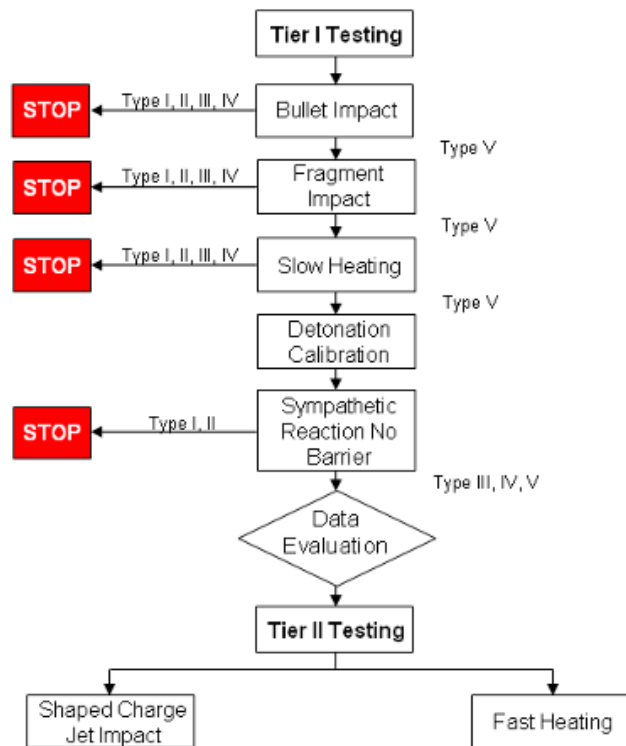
Tier I Testing

STOP

Type I, II, III, IV

Bullet Impact

Type V

STOP

Type I, II, III, IV

Fragment Impact

Type V

STOP

Type I, II, III, IV

Slow Heating

Type V

Detonation Calibration

STOP

Type I, II

Sympathetic Reaction No Barrier

Type III, IV, V

Data Evaluation

Tier II Testing

Shaped Charge Jet Impact

Fast Heating